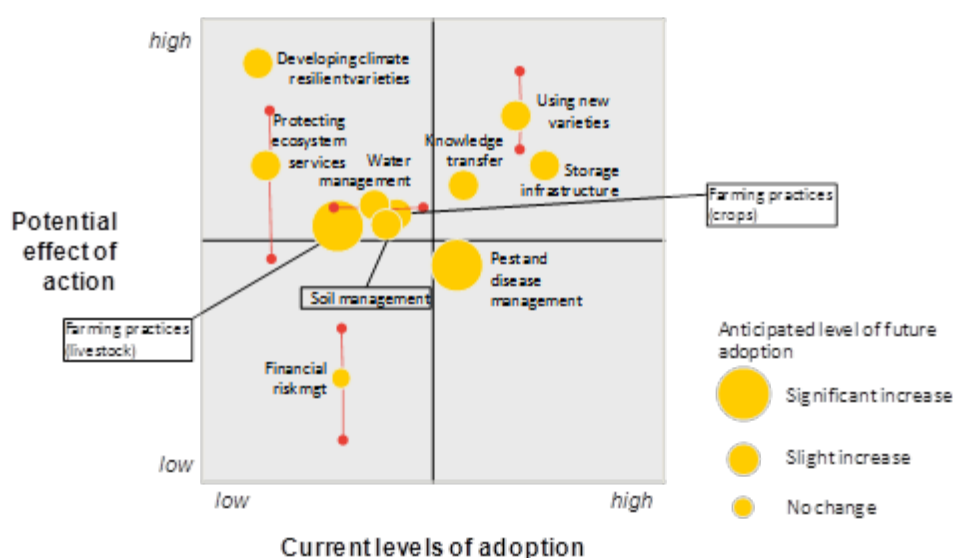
high

low

Potential effect of action

low

high

Current levels of adoption

Developing climate resilient varieties

Protecting ecosystem services

Water management

Knowledge transfer

Using new varieties

Storage infrastructure

Farming practices (crops)

Pest and disease management

Soil management

Farming practices (livestock)

Financial risk mgt

Anticipated level of future adoption

Significant increase

Slight increase

No change